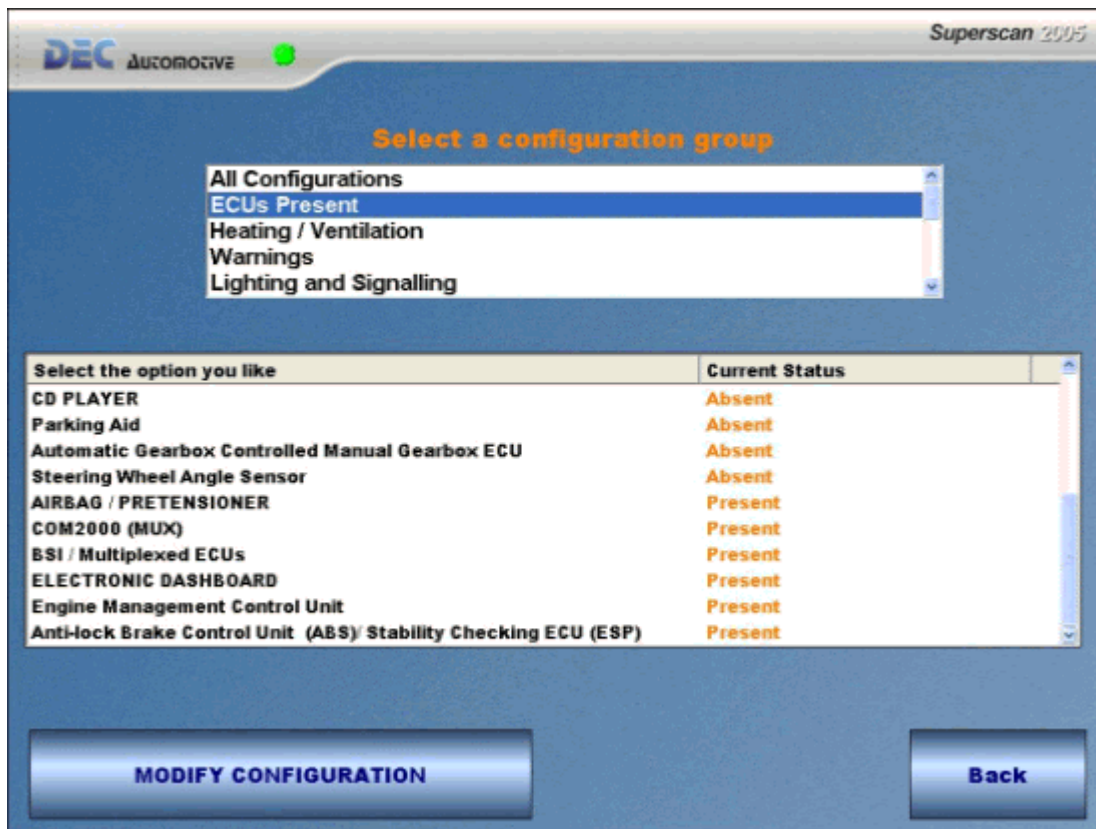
DEC Automotive

Superscan 2005

Select a configuration group

All Configurations
ECUs Present
Heating / Ventilation
Warnings
Lighting and Signalling

| Select the option you like | Current Status |
|---|---|
| CD PLAYER | Absent |
| Parking Aid | Absent |
| Automatic Gearbox Controlled Manual Gearbox ECU | Absent |
| Steering Wheel Angle Sensor | Absent |
| AIRBAG / PRETENSIONER | Present |
| COM2000 (MUX) | Present |
| BSI / Multiplexed ECUs | Present |
| ELECTRONIC DASHBOARD | Present |
| Engine Management Control Unit | Present |
| Anti-lock Brake Control Unit (ABS)/ Stability Checking ECU (ESP) | Present |

MODIFY CONFIGURATION

Back